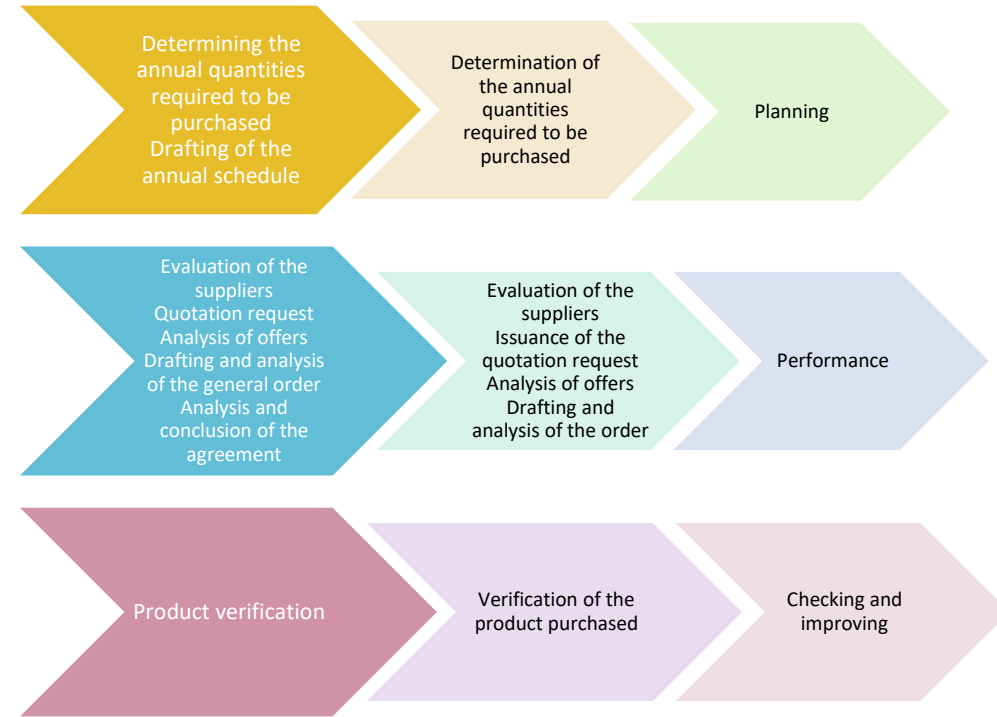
Determining the annual quantities required to be purchased
Drafting of the annual schedule

Determination of the annual quantities required to be purchased

Planning

Evaluation of the suppliers
Quotation request
Analysis of offers
Drafting and analysis of the general order
Analysis and conclusion of the agreement

Evaluation of the suppliers
Issuance of the quotation request
Analysis of offers
Drafting and analysis of the order

Performance

Product verification

Verification of the product purchased

Checking and improving